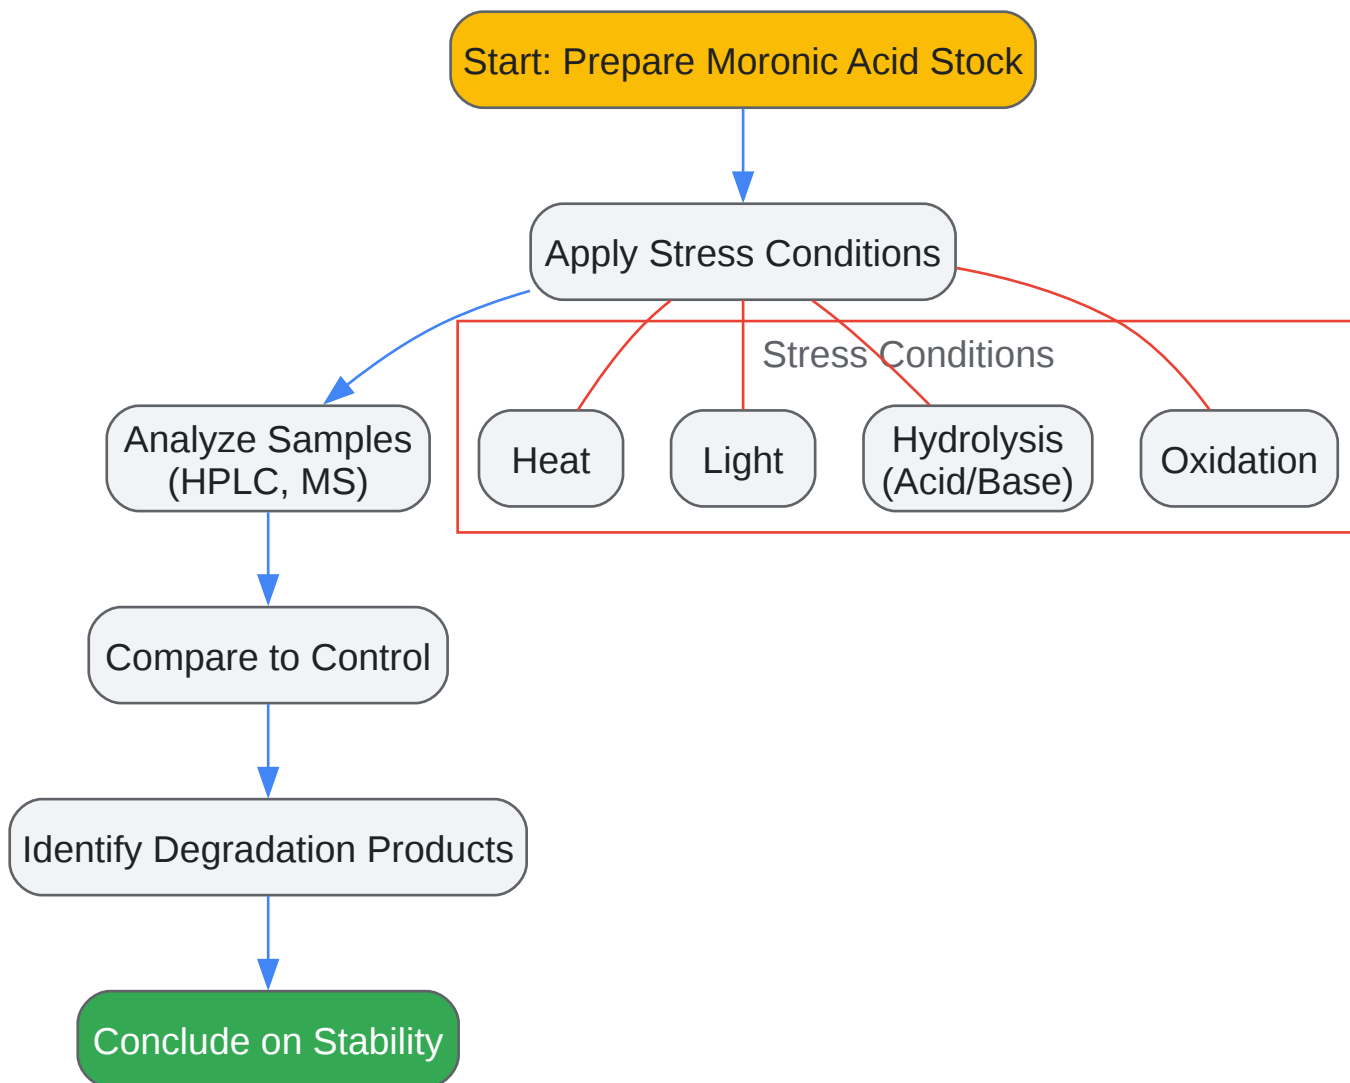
Start: Prepare Moronic Acid Stock

Apply Stress Conditions

Stress Conditions

Heat

Light

Hydrolysis (Acid/Base)

Oxidation

Analyze Samples (HPLC, MS)

Compare to Control

Identify Degradation Products

Conclude on Stability